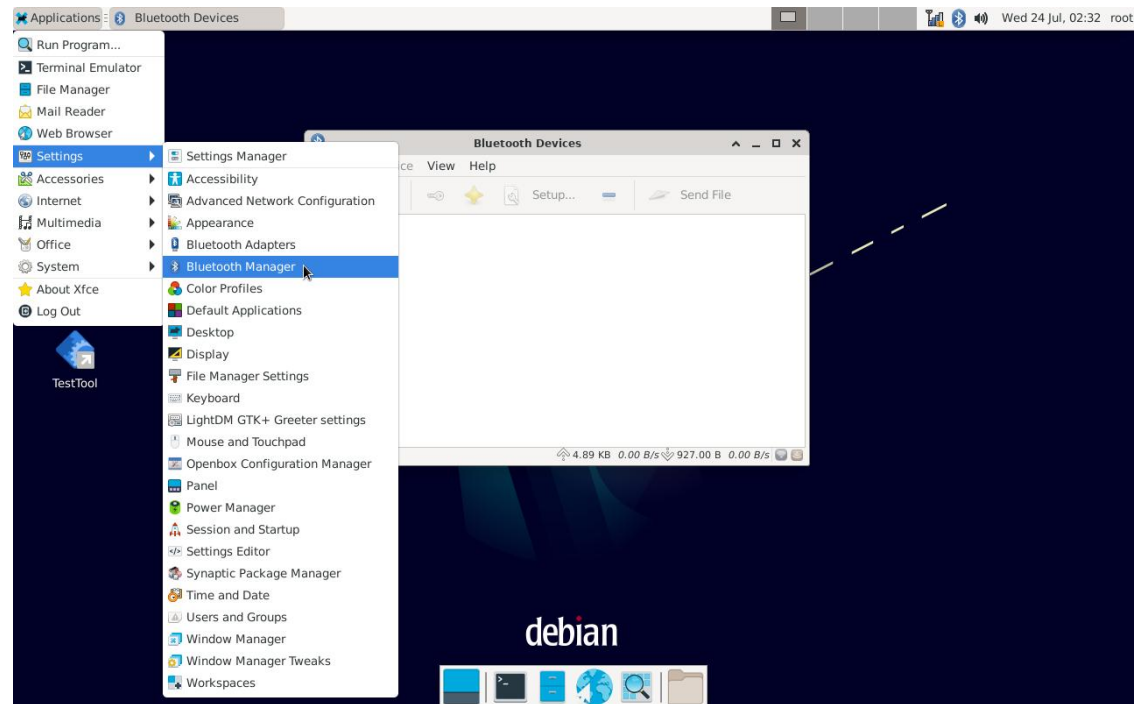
Applications Bluetooth Devices Wed 24 Jul, 02:32 root

Run Program...
Terminal Emulator
File Manager
Mail Reader
Web Browser
Settings
Accessories
Internet
Multimedia
Office
System
About Xfce
Log Out

Settings Manager
Accessibility
Advanced Network Configuration
Appearance
Bluetooth Adapters
Bluetooth Manager
Color Profiles
Default Applications
Desktop
Display
File Manager Settings
Keyboard
LightDM GTK+ Greeter settings
Mouse and Touchpad
Openbox Configuration Manager
Panel
Power Manager
Session and Startup
Settings Editor
Synaptic Package Manager
Time and Date
Users and Groups
Window Manager
Window Manager Tweaks
Workspaces

Bluetooth Devices
ce View Help
Setup... Send File
4.89 KB 0.00 B/s 927.00 B 0.00 B/s

TestTool

debian